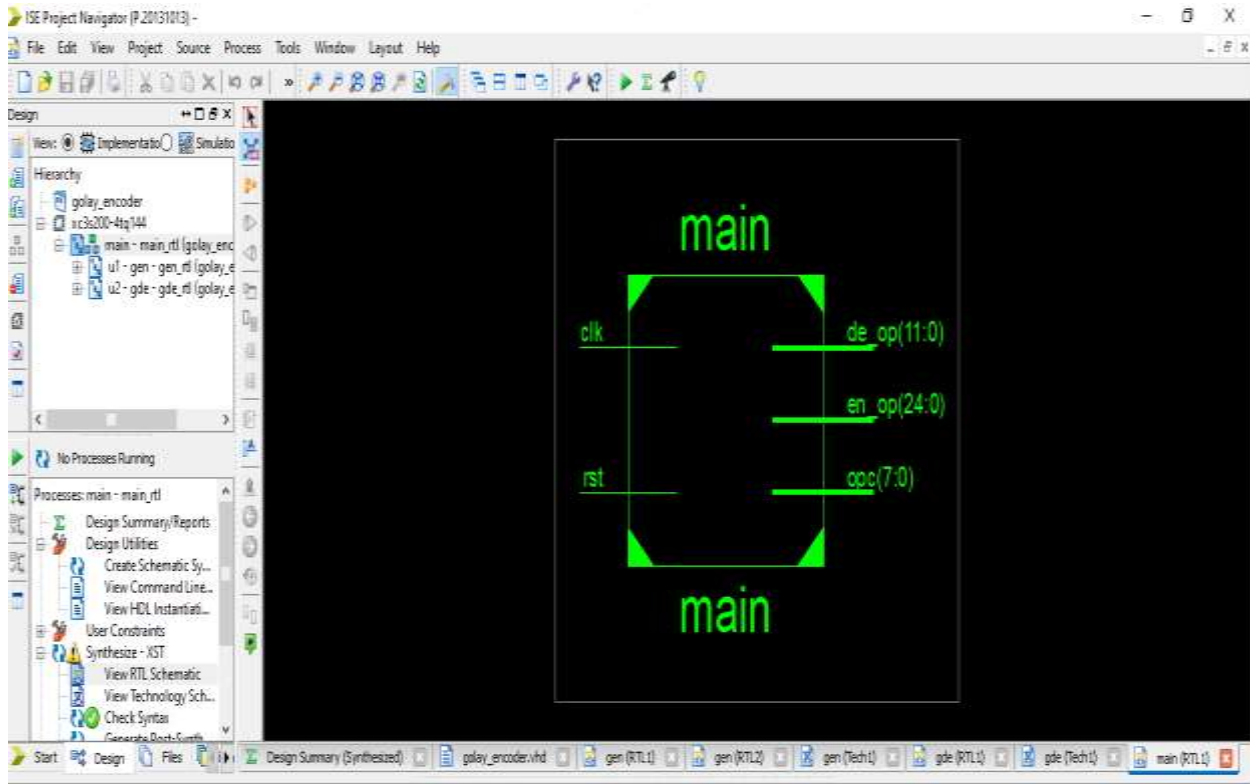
ISE Project Navigator (P.20131013) -

File Edit View Project Source Process Tools Window Layout Help

Design

View: Implementatio Simulatio

Hierarchy
golay_encoder
xc3s200-4tq144
main - main_rtl (golay_enc
u1 - gen - gen_rtl (golay_e
u2 - gde - gde_rtl (golay_e

No Processes Running

Processes: main - main_rtl
Design Summary/Reports
Design Utilities
Create Schematic Sy...
View Command Line...
View HDL Instantiati...
User Constraints
Synthesize - XST
View RTL Schematic
View Technology Sch...
Check Syntax
Generate Post-Synth...

main

clk
rst
de_op(11:0)
en_op(24:0)
opc(7:0)

main

Start Design Files Design Summary (Synthesized) golay_encoder.vhd gen (RTL1) gen (RTL2) gen (Tech1) gde (RTL1) gde (Tech1) main (RTL1)